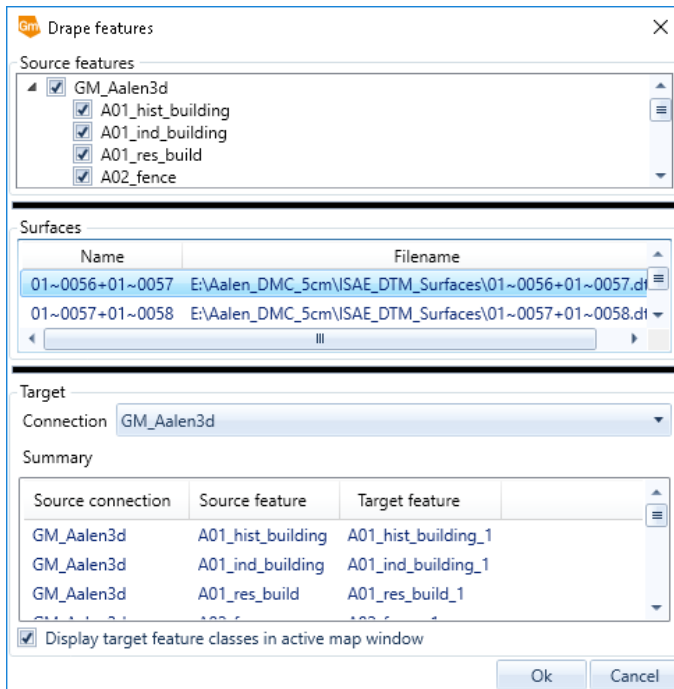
Gm Drape features

Source features

GM_Aalen3d
A01_hist_building
A01_ind_building
A01_res_build
A02_fence

Surfaces

| Name | Filename |
|---|---|
| 01~0056+01~0057 | E:\Aalen_DMC_5cm\ISAE_DTM_Surfaces\01~0056+01~0057.d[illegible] |
| 01~0057+01~0058 | E:\Aalen_DMC_5cm\ISAE_DTM_Surfaces\01~0057+01~0058.d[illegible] |

Target

Connection GM_Aalen3d

Summary

| Source connection | Source feature | Target feature |
|---|---|---|
| GM_Aalen3d | A01_hist_building | A01_hist_building_1 |
| GM_Aalen3d | A01_ind_building | A01_ind_building_1 |
| GM_Aalen3d | A01_res_build | A01_res_build_1 |
| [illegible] | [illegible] | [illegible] |

Display target feature classes in active map window

Ok Cancel